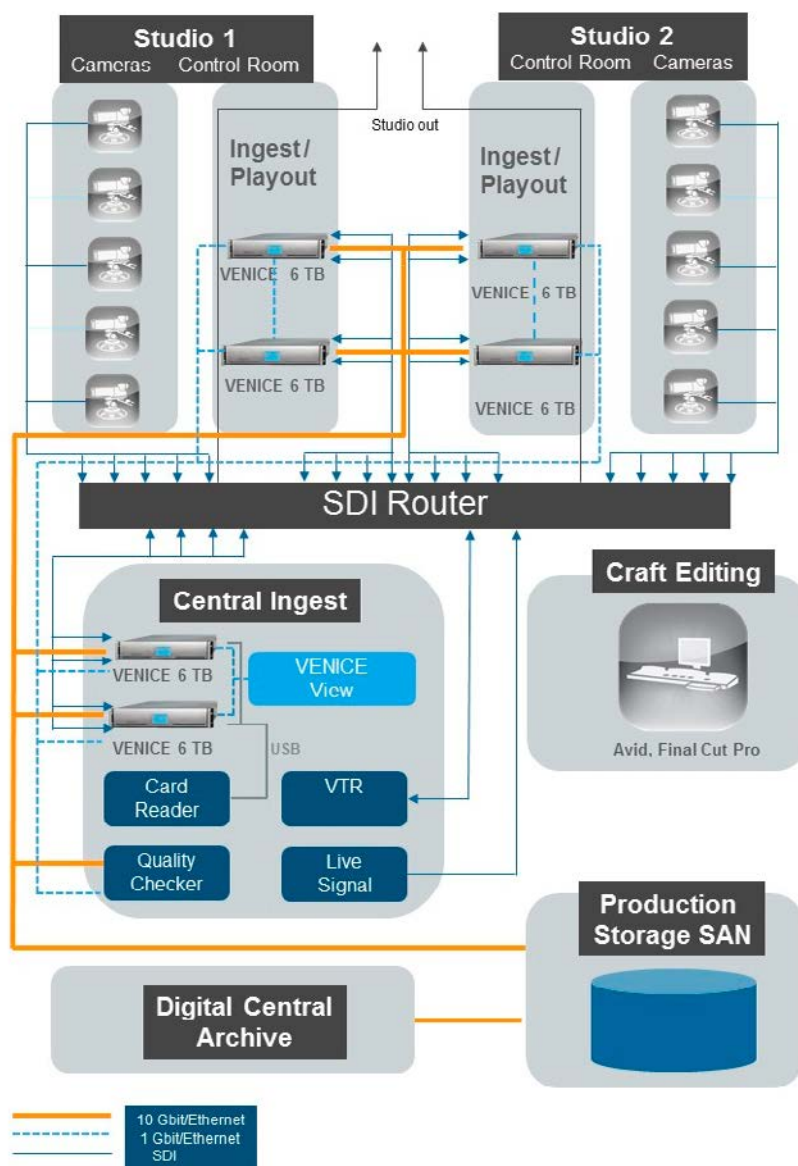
Studio 1
Cameras Control Room

Studio 2
Control Room Cameras

Studio out

Ingest / Playout

VENICE 6 TB

VENICE 6 TB

Ingest / Playout

VENICE 6 TB

VENICE 6 TB

SDI Router

Central Ingest

VENICE 6 TB

VENICE View

VENICE 6 TB

USB

Card Reader

VTR

Quality Checker

Live Signal

Craft Editing

Avid, Final Cut Pro

Production Storage SAN

Digital Central Archive

10 Gbit/Ethernet
1 Gbit/Ethernet
SDI